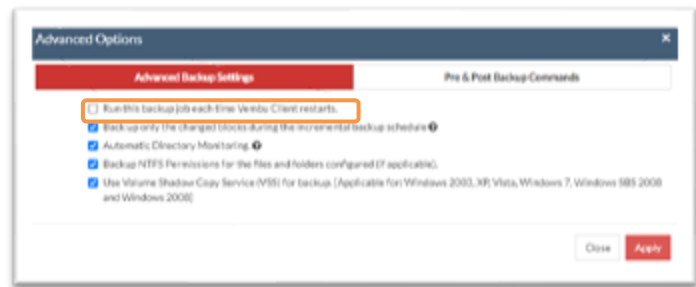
Advanced Options

×

Advanced Backup Settings

Pre & Post Backup Commands

Run this backup job each time Vembu Client restarts.

Back up only the changed blocks during the incremental backup schedule

Automatic Directory Monitoring.

Backup NTFS Permissions for the files and folders configured (if applicable).

Use Volume Shadow Copy Service (VSS) for backup. [Applicable for: Windows 2003, XP, Vista, Windows 7, Windows SBS 2008 and Windows 2008]

Close

Apply